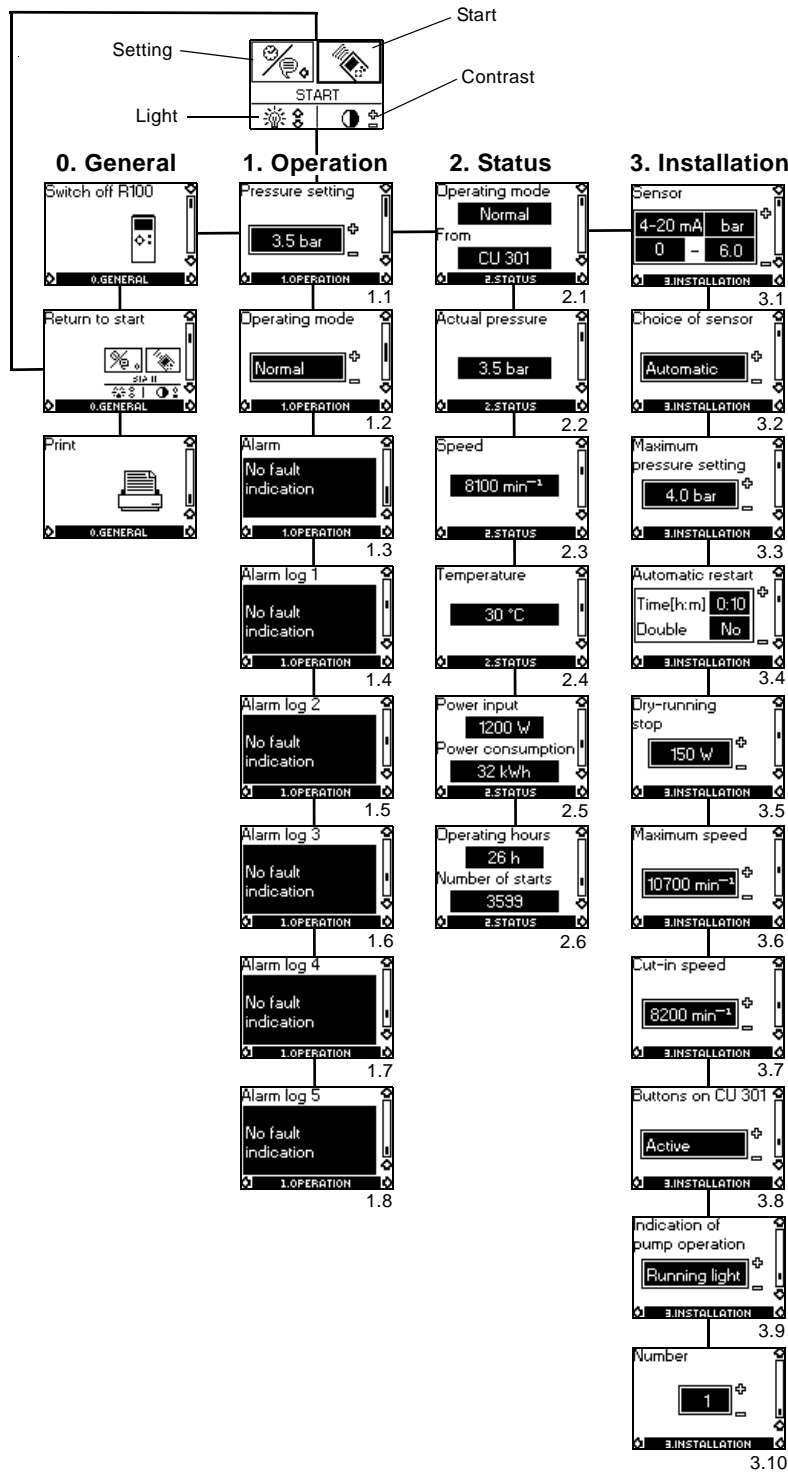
Start

Setting

Contrast

START

Light

0. General

Switch off R100

0.GENERAL

Return to start

0.GENERAL

Print

0.GENERAL

1. Operation

Pressure setting

3.5 bar

1.OPERATION

1.1

Operating mode

Normal

1.OPERATION

1.2

Alarm

No fault indication

1.OPERATION

1.3

Alarm log 1

No fault indication

1.OPERATION

1.4

Alarm log 2

No fault indication

1.OPERATION

1.5

Alarm log 3

No fault indication

1.OPERATION

1.6

Alarm log 4

No fault indication

1.OPERATION

1.7

Alarm log 5

No fault indication

1.OPERATION

1.8

2. Status

Operating mode

Normal

From

CU 301

2.STATUS

2.1

Actual pressure

3.5 bar

2.STATUS

2.2

Speed

8100 $min^{-1}$

2.STATUS

2.3

Temperature

30 °C

2.STATUS

2.4

Power input

1200 W

Power consumption

32 kWh

2.STATUS

2.5

Operating hours

26 h

Number of starts

3599

2.STATUS

2.6

3. Installation

Sensor

4-20 mA bar

0 - 6.0

3.INSTALLATION

3.1

Choice of sensor

Automatic

3.INSTALLATION

3.2

Maximum pressure setting

4.0 bar

3.INSTALLATION

3.3

Automatic restart

Time[h:m] 0:10

Double No

3.INSTALLATION

3.4

Dry-running stop

150 W

3.INSTALLATION

3.5

Maximum speed

10700 $min^{-1}$

3.INSTALLATION

3.6

Cut-in speed

8200 $min^{-1}$

3.INSTALLATION

3.7

Buttons on CU 301

Active

3.INSTALLATION

3.8

Indication of pump operation

Running light

3.INSTALLATION

3.9

Number

1

3.INSTALLATION

3.10